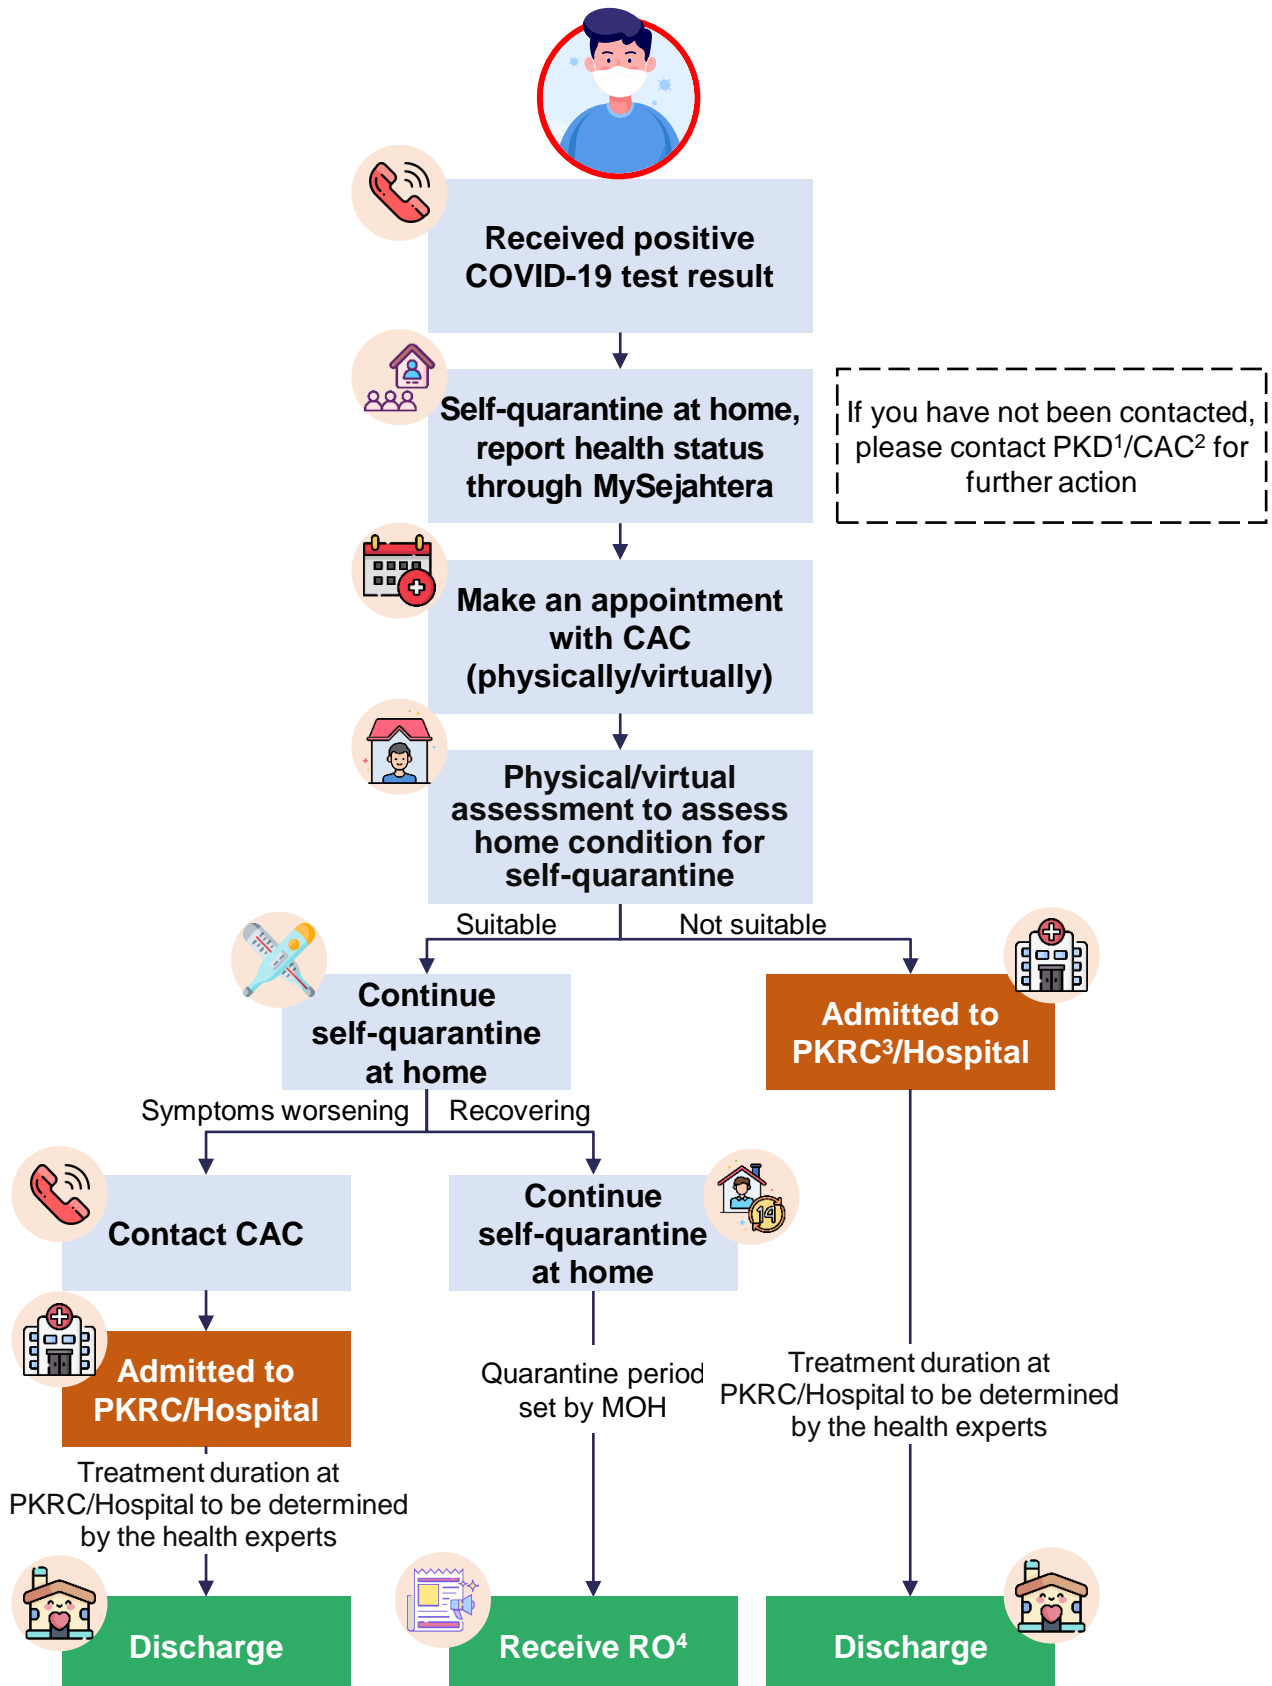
Received positive COVID-19 test result

Self-quarantine at home, report health status through MySejahtera

If you have not been contacted, please contact PKD$^1$/CAC$^2$ for further action

Make an appointment with CAC (physically/virtually)

Physical/virtual assessment to assess home condition for self-quarantine

Suitable

Not suitable

Continue self-quarantine at home

Admitted to PKRC$^3$/Hospital

Symptoms worsening

Recovering

Contact CAC

Continue self-quarantine at home

Admitted to PKRC/Hospital

Quarantine period set by MOH

Treatment duration at PKRC/Hospital to be determined by the health experts

Treatment duration at PKRC/Hospital to be determined by the health experts

Discharge

Receive RO$^4$

Discharge